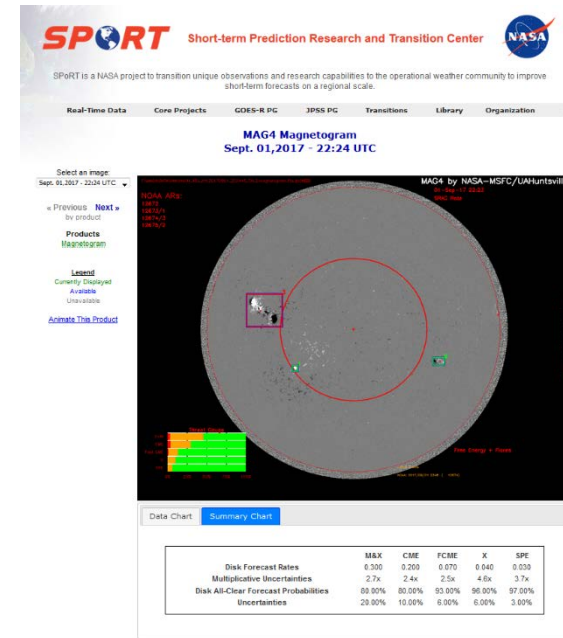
SPoRT Short-term Prediction Research and Transition Center

NASA

SPoRT is a NASA project to transition unique observations and research capabilities to the operational weather community to improve short-term forecasts on a regional scale.

Real-Time Data Core Projects GOES-R PG JPSS PG Transitions Library Organization

MAG4 Magnetogram
Sept. 01,2017 - 22:24 UTC

Select an image:
Sept. 01,2017 - 22:24 UTC

« Previous Next »
by product

Products
Magnetogram

Legend
Currently Displayed
Available
Unavailable

Animate This Product

MAG4 by NASA-MSFC/UAHuntsvill

NOAA ARs:
12672
12673/1
12674/3
12675/3

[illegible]

Data Chart Summary Chart

| | M&X | CME | FCME | X | SPE |
|---|---|---|---|---|---|
| Disk Forecast Rates | 0.300 | 0.200 | 0.070 | 0.040 | 0.030 |
| Multiplicative Uncertainties | 2.7x | 2.4x | 2.5x | 4.6x | 3.7x |
| Disk All-Clear Forecast Probabilities | 80.00% | 80.00% | 93.00% | 96.00% | 97.00% |
| Uncertainties | 20.00% | 10.00% | 6.00% | 6.00% | 3.00% |